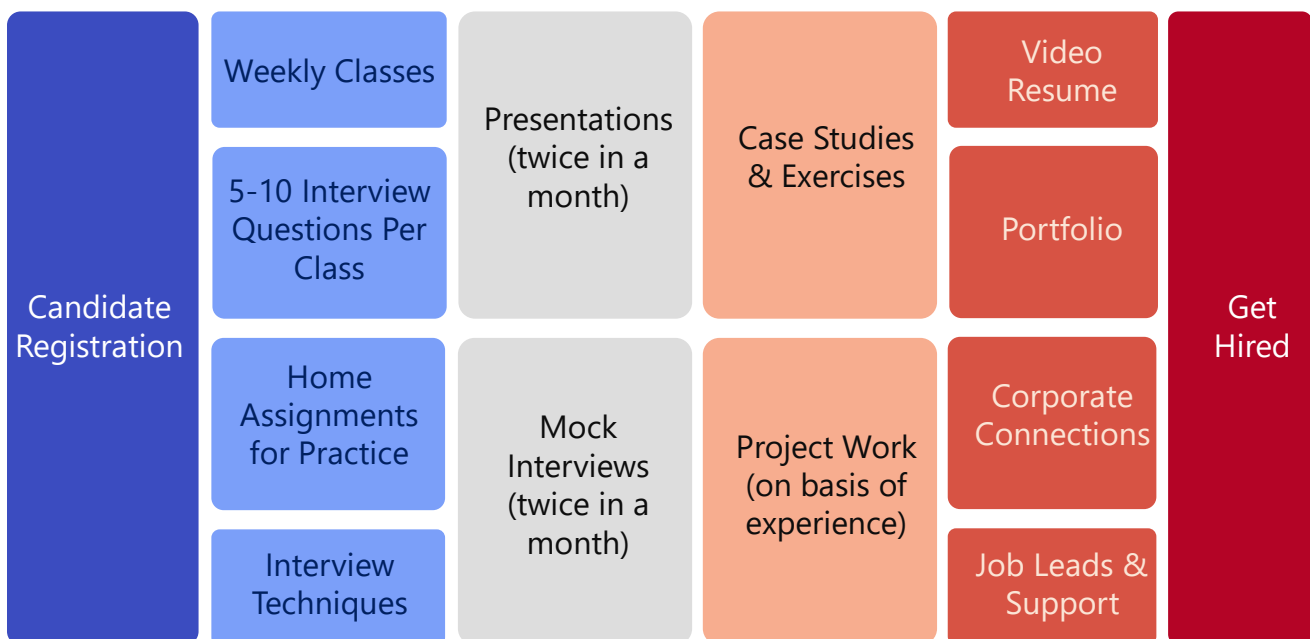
Candidate Registration

Weekly Classes

5-10 Interview Questions Per Class

Home Assignments for Practice

Interview Techniques

Presentations (twice in a month)

Mock Interviews (twice in a month)

Case Studies & Exercises

Project Work (on basis of experience)

Video Resume

Portfolio

Corporate Connections

Job Leads & Support

Get Hired